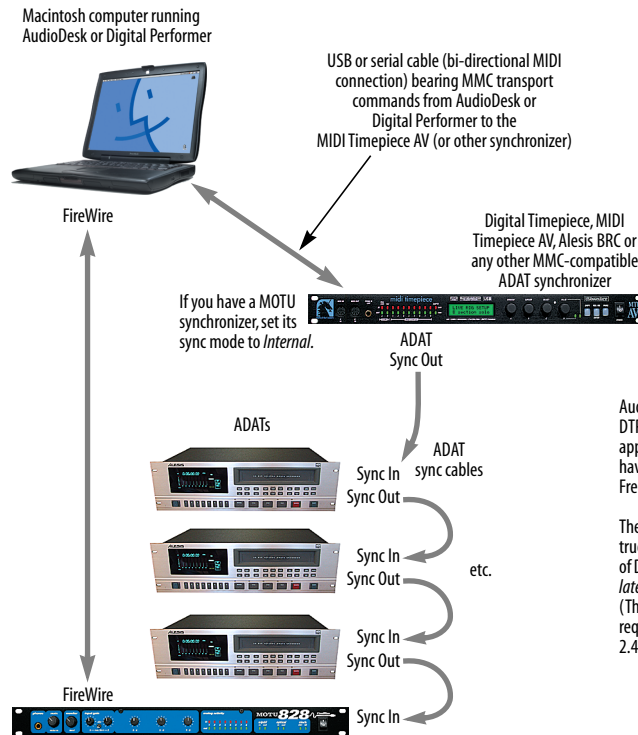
Macintosh computer running AudioDesk or Digital Performer

USB or serial cable (bi-directional MIDI connection) bearing MMC transport commands from AudioDesk or Digital Performer to the MIDI Timepiece AV (or other synchronizer)

FireWire

Digital Timepiece, MIDI Timepiece AV, Alesis BRC or any other MMC-compatible ADAT synchronizer

If you have a MOTU synchronizer, set its sync mode to *Internal*.

ADAT Sync Out

ADATs

ADAT sync cables

Sync In
Sync Out

Sync In
Sync Out

etc.

Sync In
Sync Out

FireWire

Sync In

MOTU 828

Auc
DTI
app
hav
Fre

The
tru
of D
late
(Th
req
2.4